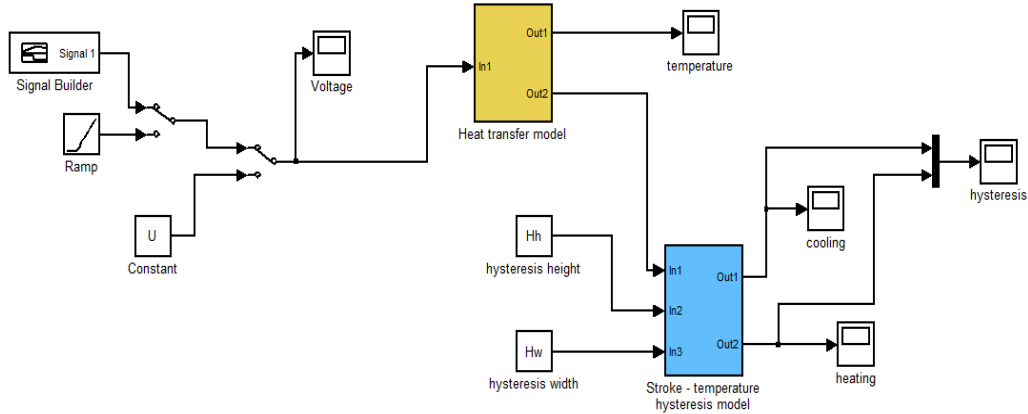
Signal 1
Signal Builder

Ramp

U
Constant

Voltage

In1
Out1
Out2
Heat transfer model

temperature

Hh
hysteresis height

Hw
hysteresis width

In1
In2
In3
Out1
Out2
Stroke - temperature hysteresis model

cooling

heating

hysteresis